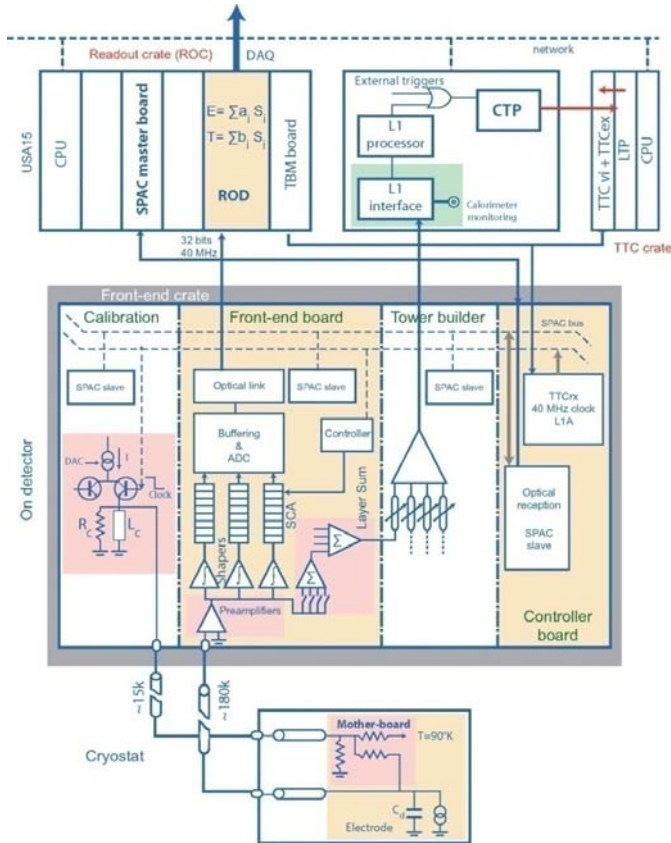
Readout crate (ROC)
DAQ
network
USA15
CPU
SPAC master board
$E=\sum a_i S_i$
$T=\sum b_i S_i$
ROD
TBM board
External triggers
CTP
L1 processor
L1 interface
Calorimeter monitoring
TTC vi + TTCex
LTP
CPU
TTC crate
32 bits
40 MHz
Front-end crate
Calibration
Front-end board
Tower builder
SPAC bus
SPAC slave
Optical link
SPAC slave
SPAC slave
TTCrx
40 MHz clock
L1A
Buffering & ADC
Controller
DAC
I
Clock
$R_c$
$L_c$
SCA
Layer Sum
Shapers
$\Sigma$
$\Sigma$
Optical reception
SPAC slave
On detector
Preamplifiers
Controller board
~15k
~180k
Cryostat
Mother-board
T=90°K
$C_d$
Electrode